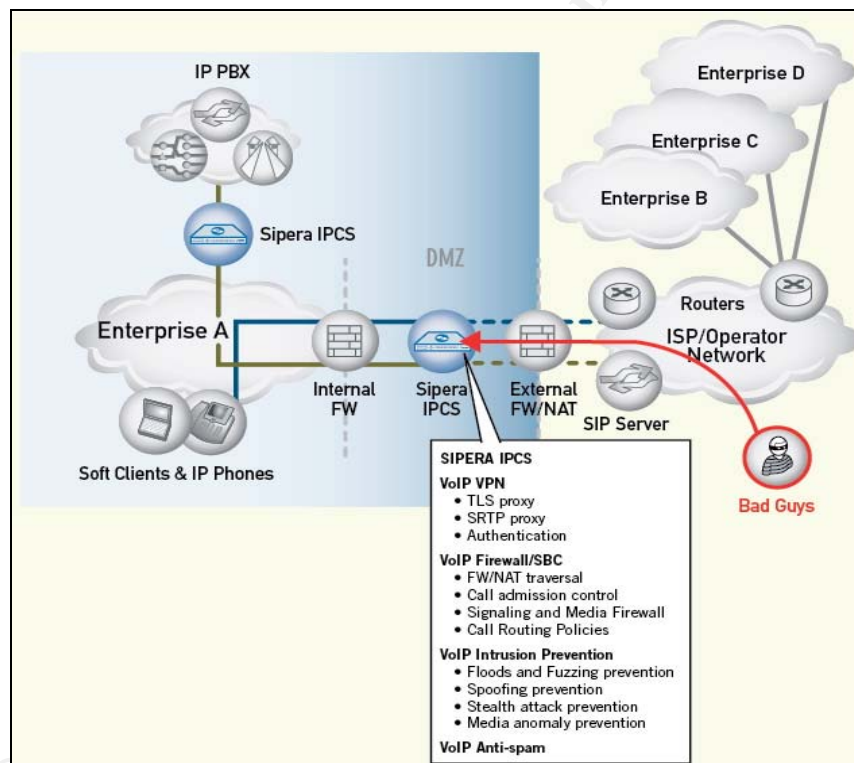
IP PBX

Sipera IPCS

DMZ

Enterprise A

Internal FW

Sipera IPCS

External FW/NAT

Soft Clients & IP Phones

Enterprise D

Enterprise C

Enterprise B

Routers

ISP/Operator Network

SIP Server

Bad Guys

SIPERA IPCS

VoIP VPN
• TLS proxy
• SRTP proxy
• Authentication

VoIP Firewall/SBC
• FW/NAT traversal
• Call admission control
• Signaling and Media Firewall
• Call Routing Policies

VoIP Intrusion Prevention
• Floods and Fuzzing prevention
• Spoofing prevention
• Stealth attack prevention
• Media anomaly prevention

VoIP Anti-spam